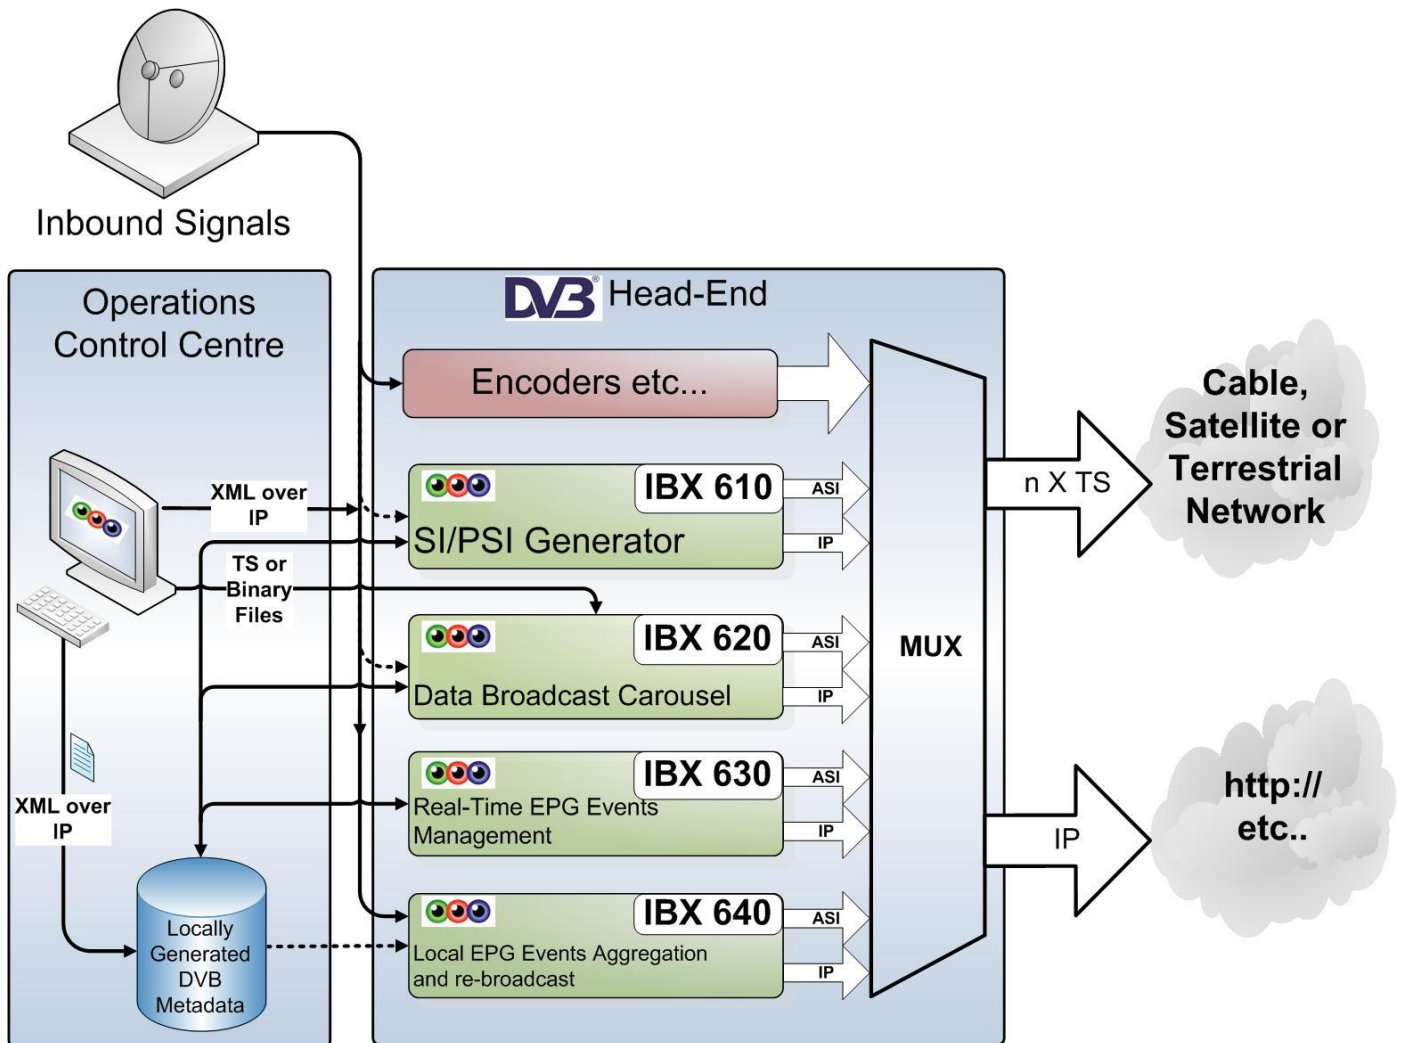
Inbound Signals

Operations Control Centre

XML over IP

TS or Binary Files

XML over IP

Locally Generated DVB Metadata

DVB Head-End

Encoders etc...

IBX 610
SI/PSI Generator
ASI
IP

IBX 620
Data Broadcast Carousel
ASI
IP

IBX 630
Real-Time EPG Events Management
ASI
IP

IBX 640
Local EPG Events Aggregation and re-broadcast
ASI
IP

MUX

n X TS

IP

Cable, Satellite or Terrestrial Network

http:// etc..